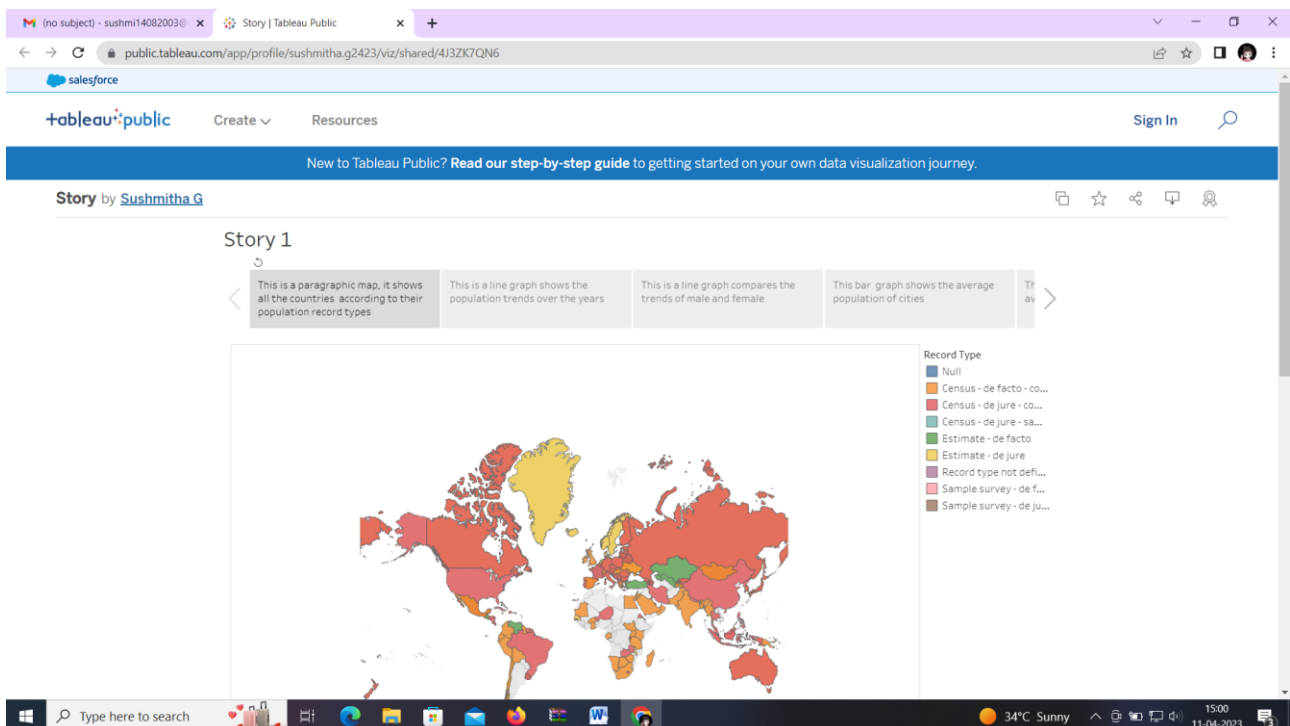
(no subject) - sushmi14082003@ ×
Story | Tableau Public ×
+
public.tableau.com/app/profile/sushmitha.g2423/viz/shared/4J3ZK7QN6
salesforce
+ableau+public
Create
Resources
Sign In
New to Tableau Public? **Read our step-by-step guide** to getting started on your own data visualization journey.
**Story** by Sushmitha G
Story 1
This is a paragraphic map, it shows all the countries according to their population record types
This is a line graph shows the population trends over the years
This is a line graph compares the trends of male and female
This bar graph shows the average population of cities
Th av
Record Type
Null
Census - de facto - co...
Census - de jure - co...
Census - de jure - sa...
Estimate - de facto
Estimate - de jure
Record type not defi...
Sample survey - de f...
Sample survey - de ju...
Type here to search
34°C Sunny
15:00
11-04-2023